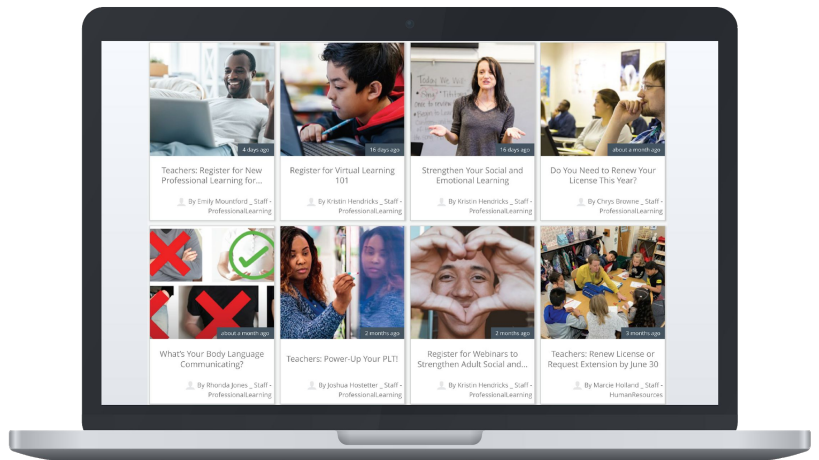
4 days ago

Teachers: Register for New Professional Learning for...

By Emily Mountford _ Staff - ProfessionalLearning

16 days ago

Register for Virtual Learning 101

By Kristin Hendricks _ Staff - ProfessionalLearning

16 days ago

Strengthen Your Social and Emotional Learning

By Kristin Hendricks _ Staff - ProfessionalLearning

about a month ago

Do You Need to Renew Your License This Year?

By Chrys Browne _ Staff - ProfessionalLearning

about a month ago

What's Your Body Language Communicating?

By Rhonda Jones _ Staff - ProfessionalLearning

2 months ago

Teachers: Power-Up Your PLT!

By Joshua Hostetter _ Staff - ProfessionalLearning

2 months ago

Register for Webinars to Strengthen Adult Social and...

By Kristin Hendricks _ Staff - ProfessionalLearning

3 months ago

Teachers: Renew License or Request Extension by June 30

By Marcie Holland _ Staff - HumanResources